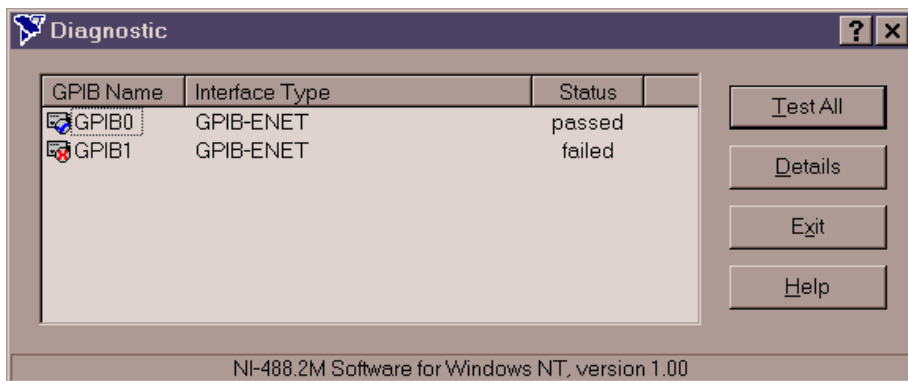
Diagnostic

?

| GPIB Name | Interface Type | Status |
|---|---|---|
| GPIB0 | GPIB-ENET | passed |
| GPIB1 | GPIB-ENET | failed |

Test All

Details

Exit

Help

NI-488.2M Software for Windows NT, version 1.00